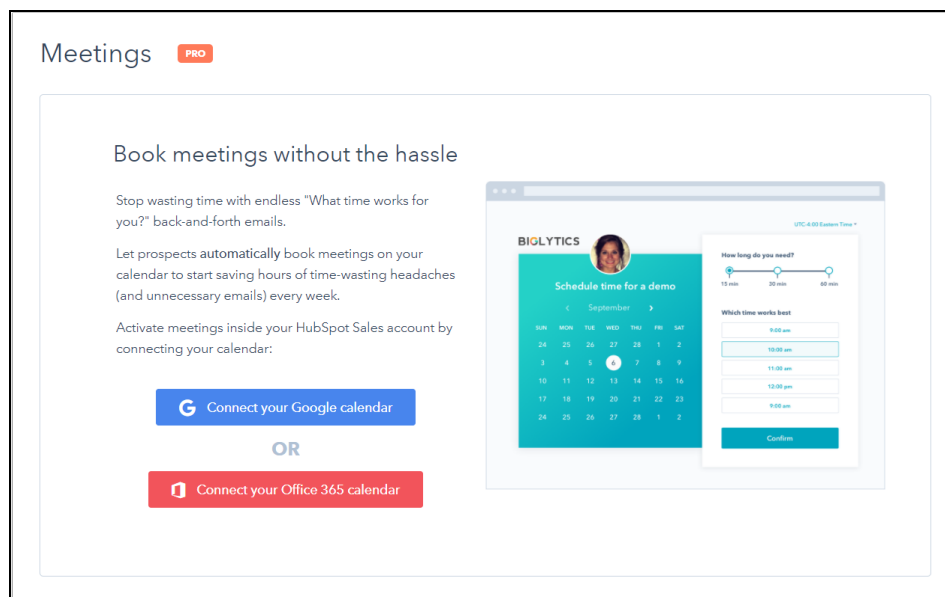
Meetings PRO

Book meetings without the hassle

Stop wasting time with endless "What time works for you?" back-and-forth emails.

Let prospects automatically book meetings on your calendar to start saving hours of time-wasting headaches (and unnecessary emails) every week.

Activate meetings inside your HubSpot Sales account by connecting your calendar:

Connect your Google calendar

OR

Connect your Office 365 calendar

UTC-4:00 Eastern Time

BIOLYTICS

Schedule time for a demo

September

| SUN | MON | TUE | WED | THU | FRI | SAT |
|---|---|---|---|---|---|---|
| 24 | 25 | 26 | 27 | 28 | 1 | 2 |
| 3 | 4 | 5 | 6 | 7 | 8 | 9 |
| 10 | 11 | 12 | 13 | 14 | 15 | 16 |
| 17 | 18 | 19 | 20 | 21 | 22 | 23 |
| 24 | 25 | 26 | 27 | 28 | 1 | 2 |

How long do you need?

15 min 30 min 60 min

Which time works best

9:00 am

10:00 am

11:00 am

12:00 pm

9:00 am

Confirm